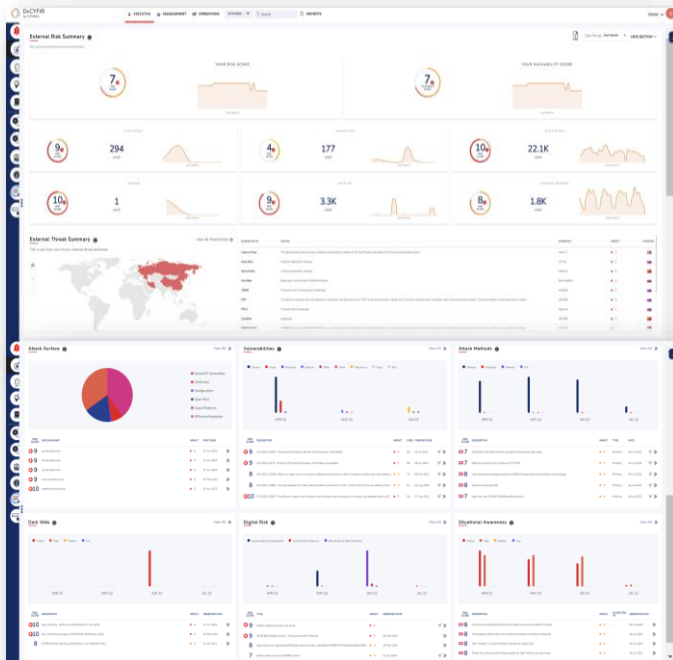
DeCYFIR

EXECUTIVE MANAGEMENT OPERATIONS REPORTS

External Risk Summary

YOUR RISK SCORE

7

YOUR HACKABILITY SCORE

7

294

177

22.1K

1

3.3K

1.8K

External Threat Summary

Attack Surface

Vulnerabilities

Attack Methods

Dark Web

Digital Risk

Situational Awareness

APR 22

MAY 22

JUN 22

JUL 22